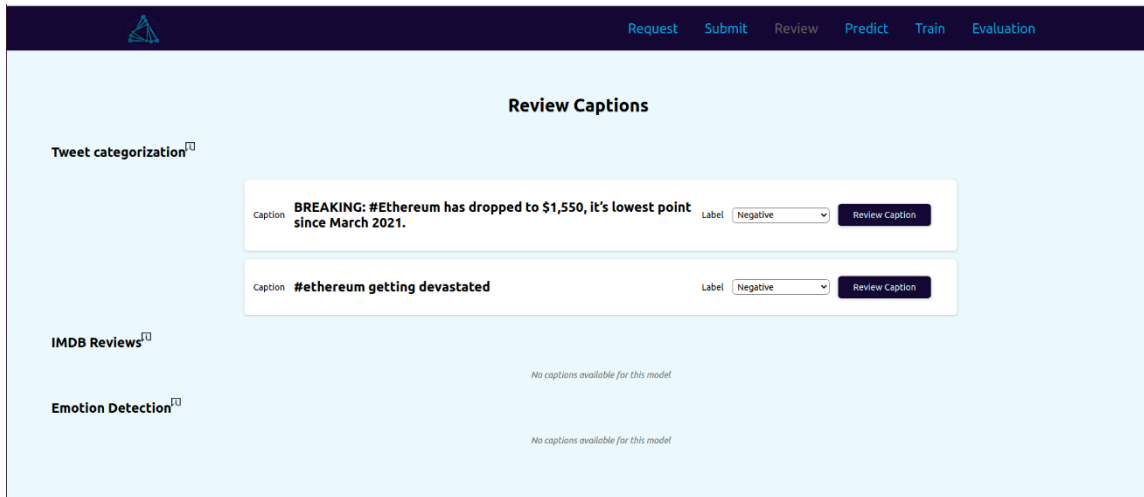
Request Submit Review Predict Train Evaluation

Review Captions

Tweet categorization

Caption BREAKING: #Ethereum has dropped to $1,550, it's lowest point since March 2021. Label Negative Review Caption

Caption #ethereum getting devastated Label Negative Review Caption

IMDB Reviews

No captions available for this model

Emotion Detection

No captions available for this model